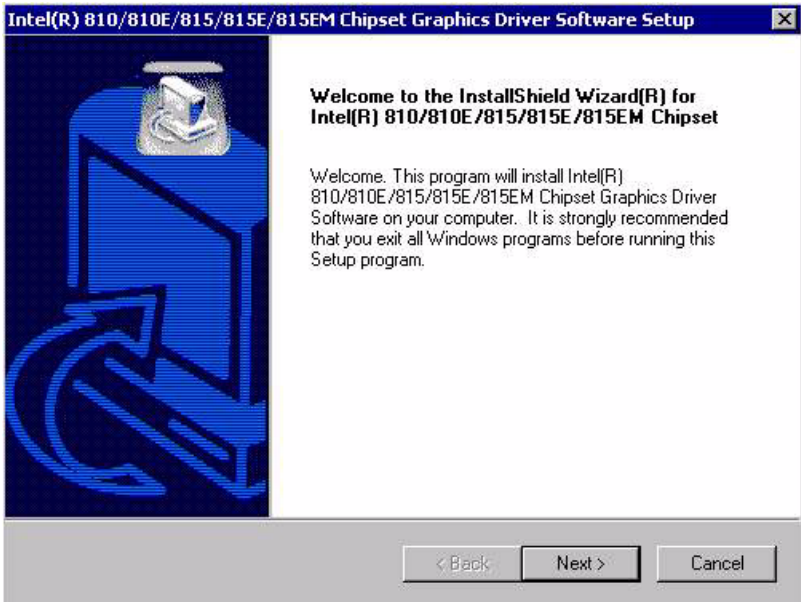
Intel(R) 810/810E/815/815E/815EM Chipset Graphics Driver Software Setup

Welcome to the InstallShield Wizard(R) for Intel(R) 810/810E/815/815E/815EM Chipset

Welcome. This program will install Intel(R) 810/810E/815/815E/815EM Chipset Graphics Driver Software on your computer. It is strongly recommended that you exit all Windows programs before running this Setup program.

< Back

Next >

Cancel